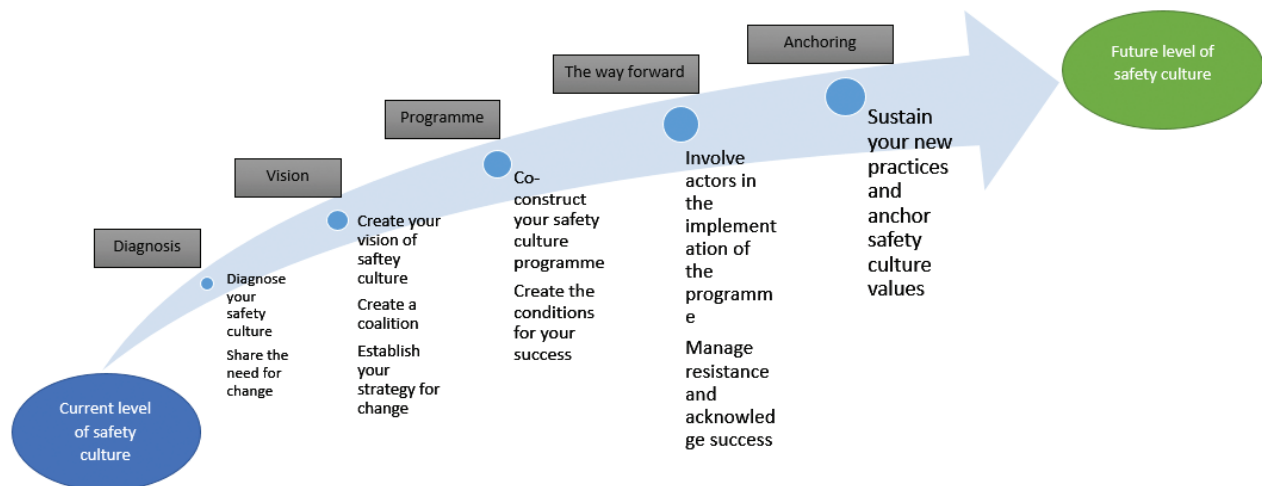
Current level of safety culture

Diagnosis

Diagnose your safety culture

Share the need for change

Vision

Create your vision of saftey culture

Create a coalition

Establish your strategy for change

Programme

Co-construct your safety culture programme

Create the conditions for your success

The way forward

Involve actors in the implementation of the programme

Manage resistance and acknowledge success

Anchoring

Sustain your new practices and anchor safety culture values

Future level of safety culture